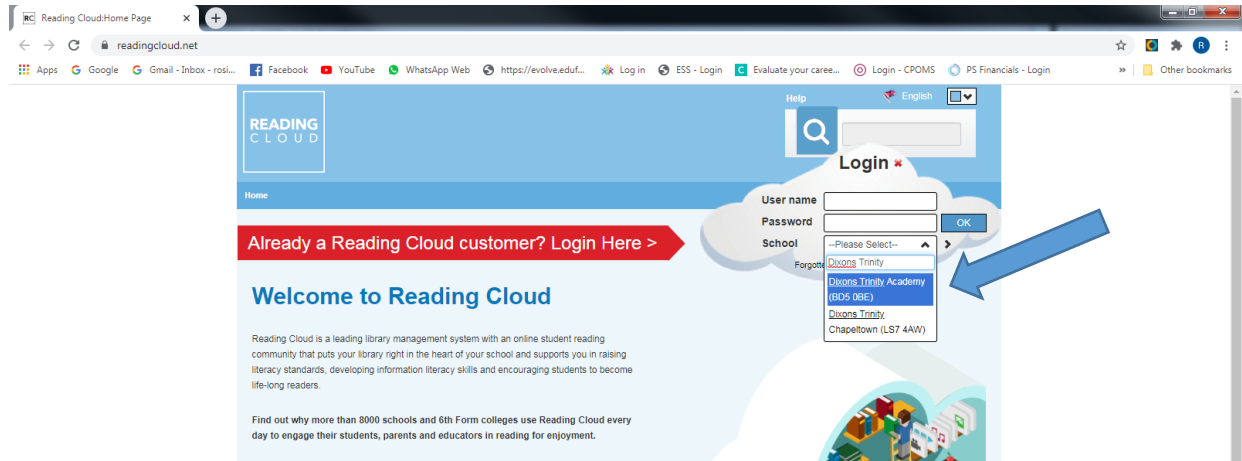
RC Reading Cloud:Home Page ×

readingcloud.net

Apps Google Gmail - Inbox - rosi... Facebook YouTube WhatsApp Web https://evolve.eduf... Log in ESS - Login Evaluate your caree... Login - CPOMS PS Financials - Login » Other bookmarks

READING CLOUD

Help English

Login

Home

User name
Password OK
School --Please Select--

Dixons Trinity
Dixons Trinity Academy (BD5 0BE)
Dixons Trinity Chapeltown (LS7 4AW)

Forgotte

Already a Reading Cloud customer? Login Here >

Welcome to Reading Cloud

Reading Cloud is a leading library management system with an online student reading community that puts your library right in the heart of your school and supports you in raising literacy standards, developing information literacy skills and encouraging students to become life-long readers.

Find out why more than 8000 schools and 6th Form colleges use Reading Cloud every day to engage their students, parents and educators in reading for enjoyment.